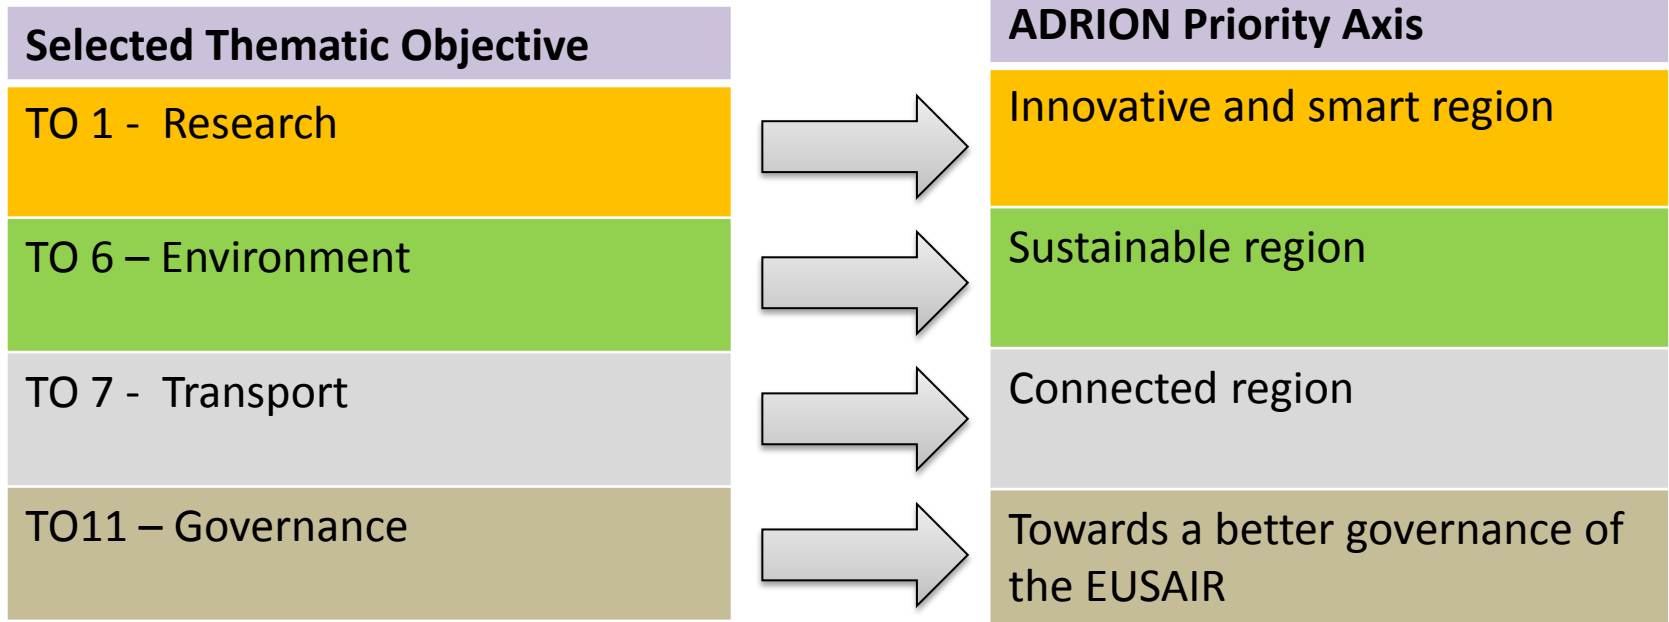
Selected Thematic Objective

TO 1 - Research

TO 6 – Environment

TO 7 - Transport

TO11 – Governance

ADRION Priority Axis

Innovative and smart region

Sustainable region

Connected region

Towards a better governance of the EUSAIR